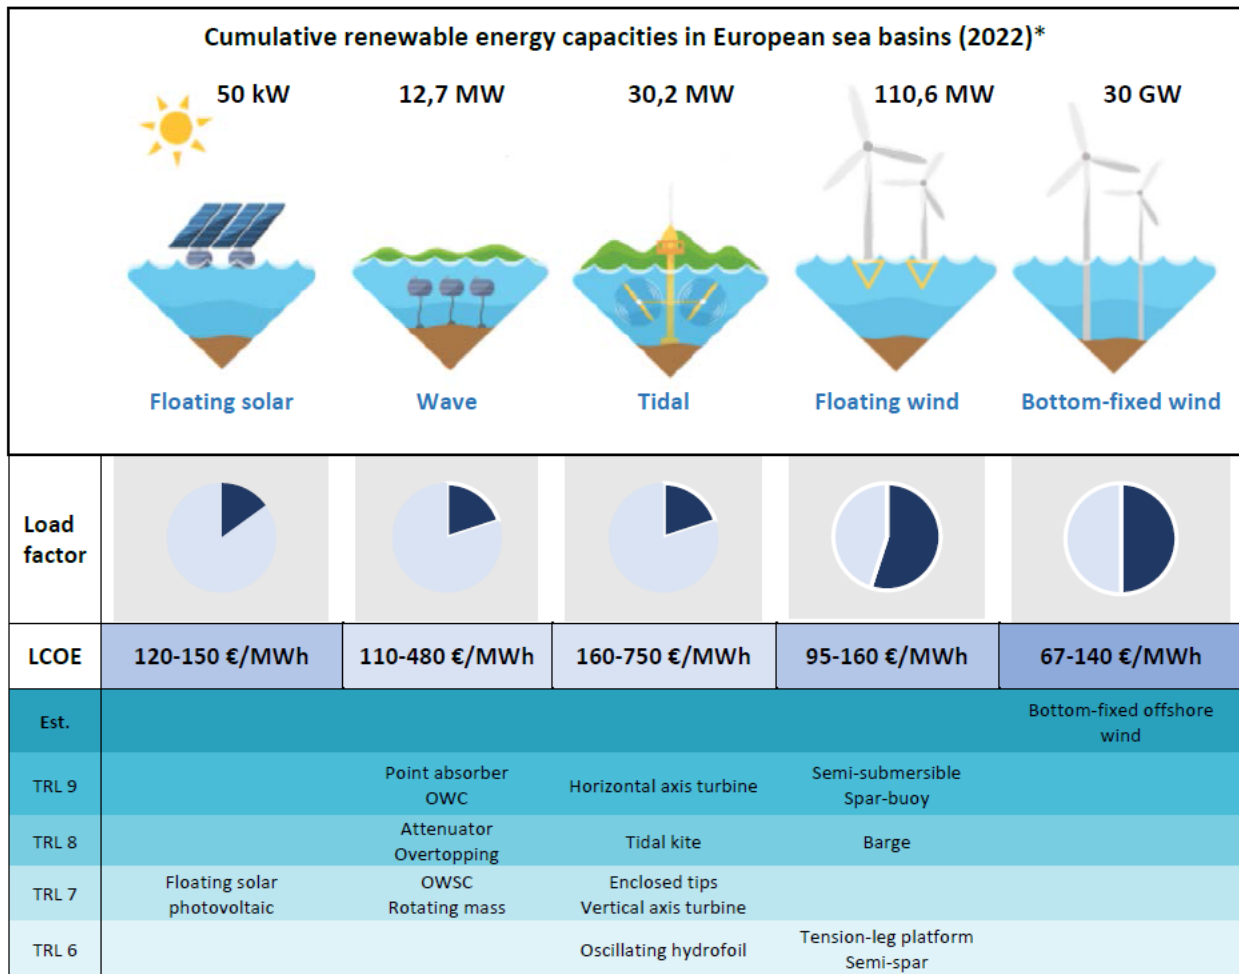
Cumulative renewable energy capacities in European sea basins (2022)*

| | Floating solar | Wave | Tidal | Floating wind | Bottom-fixed wind |
|---|---|---|---|---|---|
| | 50 kW | 12,7 MW | 30,2 MW | 110,6 MW | 30 GW |
| Load factor | | | | | |
| LCOE | 120-150 €/MWh | 110-480 €/MWh | 160-750 €/MWh | 95-160 €/MWh | 67-140 €/MWh |
| Est. | | | | | Bottom-fixed offshore wind |
| TRL 9 | | Point absorber OWC | Horizontal axis turbine | Semi-submersible Spar-buoy | |
| TRL 8 | | Attenuator Overtopping | Tidal kite | Barge | |
| TRL 7 | Floating solar photovoltaic | OWSC Rotating mass | Enclosed tips Vertical axis turbine | | |
| TRL 6 | | | Oscillating hydrofoil | Tension-leg platform Semi-spar | |